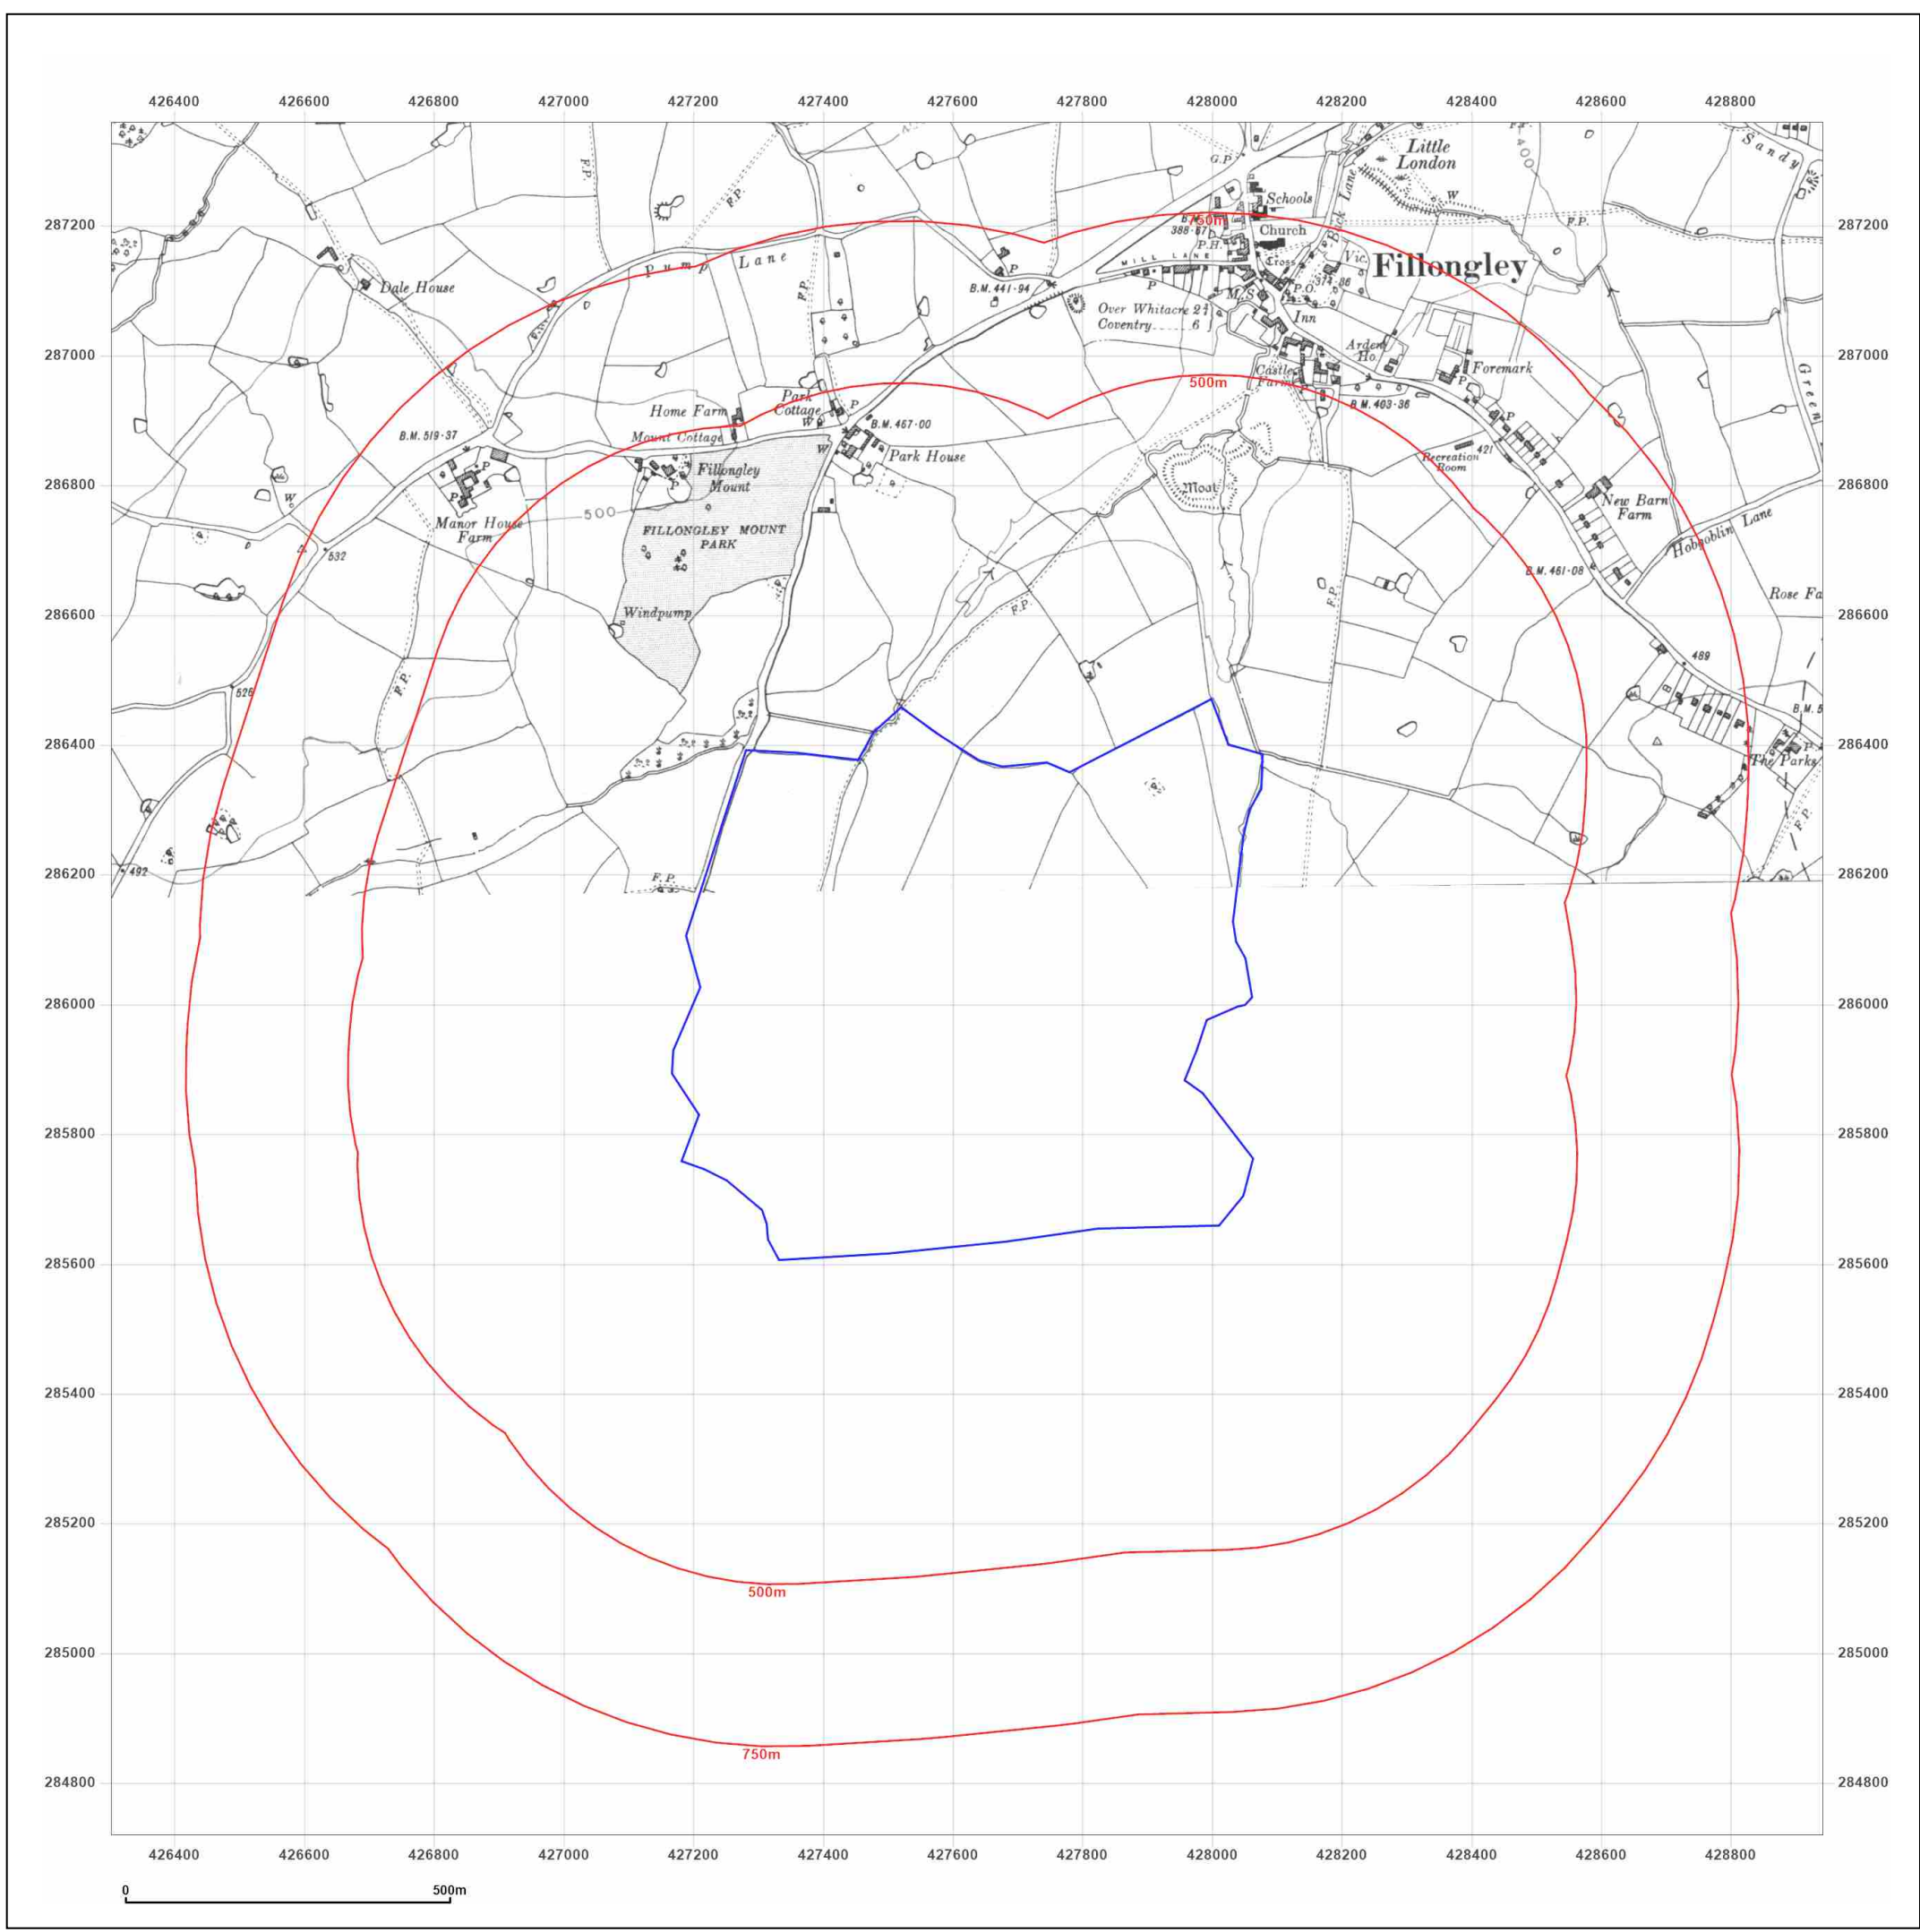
426400 426600 426800 427000 427200 427400 427600 427800 428000 428200 428400 428600 428800

287200
287000
286800
286600
286400
286200
286000
285800
285600
285400
285200
285000
284800

F.P.
F.P.
G.P.
Schools
Little London
Sandy
W
F.P.
Back Lane
Church
Fillongley
Cross
Vic.
B.M. 388·67
P.H.
MILL LANE
P.O.
M.S.
Inn
Pump Lane
F.P.
P
B.M. 441·94
Over Whitacre 2¼
Coventry 6
Dale House
750m
500m
Arden Ho.
Foremark
Castle Farm
Green
P
B.M. 403·36
Home Farm
Park Cottage
P
B.M. 457·00
W
Mount Cottage
Park House
B.M. 519·37
W
P
Fillongley Mount
Moat
Recreation Room
421
New Barn Farm
P
W
Manor House Farm
500
FILLONGLEY MOUNT PARK
Hobgoblin Lane
532
B.M. 461·08
Rose Fa
Windpump
F.P.
F.P.
489
F.P.
526
B.M. 5
The Parks
F.P.
492
F.P.
500m
750m

426400 426600 426800 427000 427200 427400 427600 427800 428000 428200 428400 428600 428800

287200
287000
286800
286600
286400
286200
286000
285800
285600
285400
285200
285000
284800

0
500m